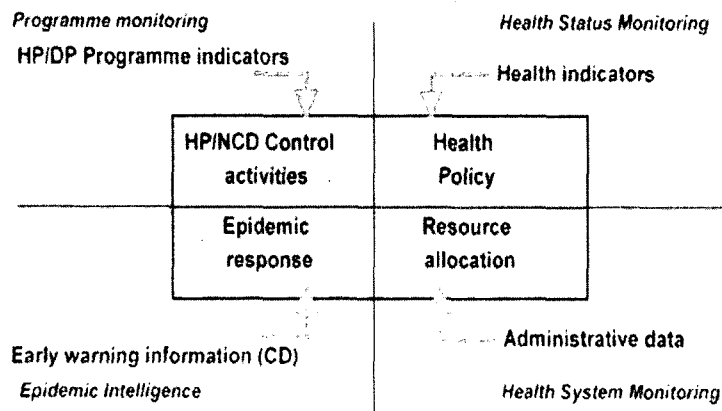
Programme monitoring

Health Status Monitoring

HP/DP Programme indicators

Health indicators

HP/NCD Control activities

Health Policy

Epidemic response

Resource allocation

Early warning information (CD)

Administrative data

Epidemic Intelligence

Health System Monitoring